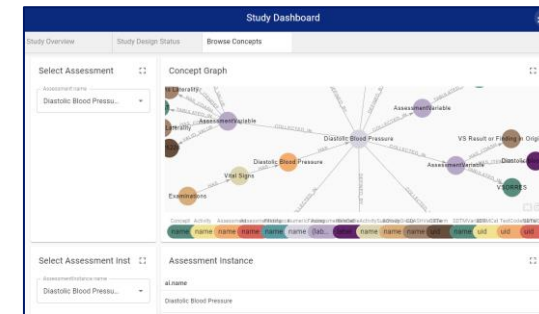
Study Dashboard

Study Overview | Study Design Status | Browse Concepts

Select Assessment

Assessment name
Diastolic Blood Pressu...

Concept Graph

Laterality
Laterality
AssessmentVariable
AssessmentVariable
Diastolic Blood Pressure
VS Result or Finding in Orig
Diastolic Blood Pressure
AssessmentVariable
Diastolic
Vital Signs
VSORRES
Examinations

Concept | Activity | Assessment | AssessmentInstance | NumericValue | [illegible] | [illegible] | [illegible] | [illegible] | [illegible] | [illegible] | SDTMVariable | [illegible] | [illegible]

name | name | name | name | name | (lab... | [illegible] | name | name | name | uid | name | uid | uid | uid

Select Assessment Inst

AssessmentInstance name
Diastolic Blood Pressu...

Assessment Instance

ai.name

Diastolic Blood Pressure